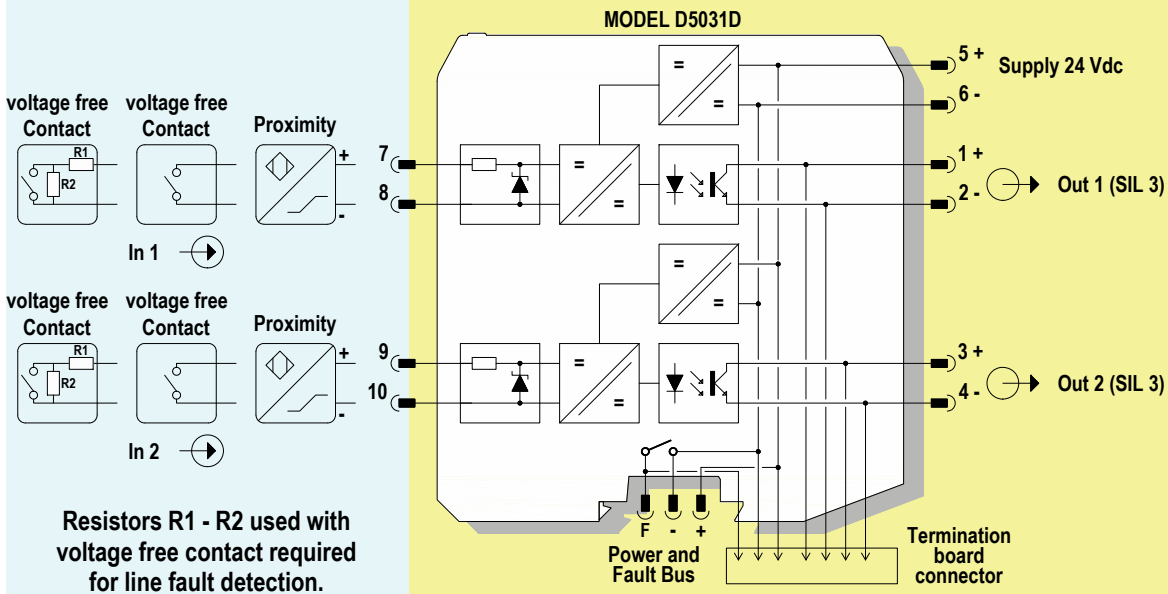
MODEL D5031D

voltage free Contact
R1
R2
voltage free Contact
Proximity
+
-
In 1

voltage free Contact
R1
R2
voltage free Contact
Proximity
+
-
In 2

7
8
9
10

=
=
=
=
=
=
=
=

5 +
Supply 24 Vdc
6 -
1 +
2 -
Out 1 (SIL 3)
3 +
4 -
Out 2 (SIL 3)

F
-
+
Power and Fault Bus

Termination board connector

Resistors R1 - R2 used with voltage free contact required for line fault detection.